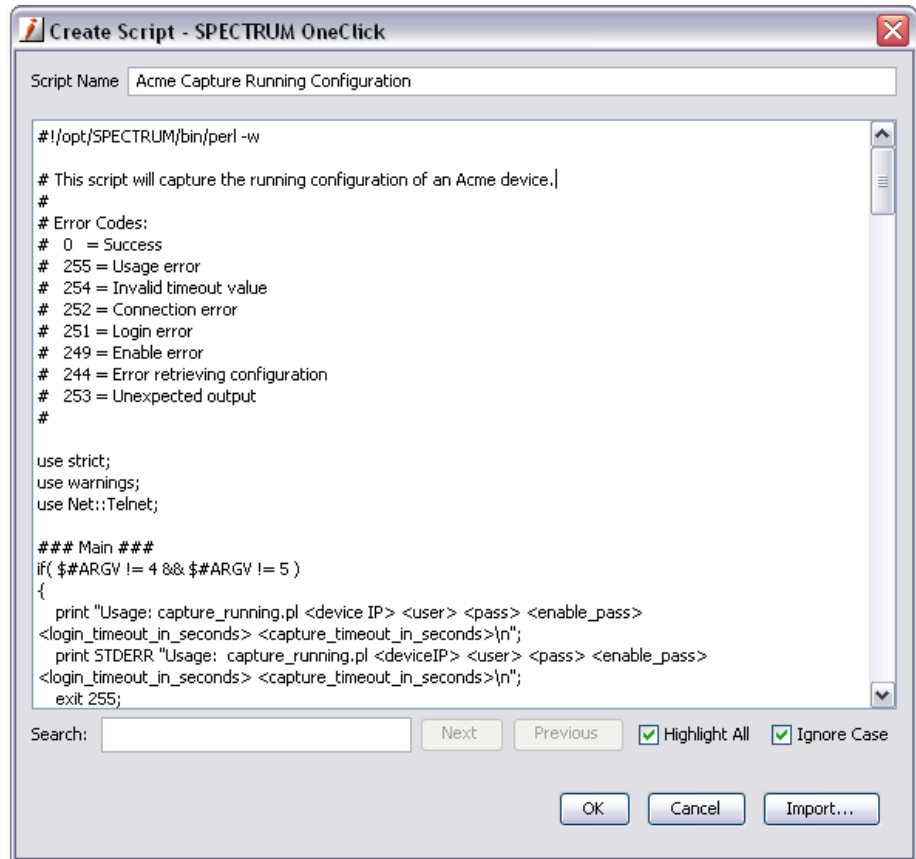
Create Script - SPECTRUM OneClick

Script Name Acme Capture Running Configuration

#!/opt/SPECTRUM/bin/perl -w

# This script will capture the running configuration of an Acme device.
#
# Error Codes:
# 0 = Success
# 255 = Usage error
# 254 = Invalid timeout value
# 252 = Connection error
# 251 = Login error
# 249 = Enable error
# 244 = Error retrieving configuration
# 253 = Unexpected output
#

use strict;
use warnings;
use Net::Telnet;

### Main ###
if( $#ARGV != 4 && $#ARGV != 5 )
{
print "Usage: capture_running.pl <device IP> <user> <pass> <enable_pass> <login_timeout_in_seconds> <capture_timeout_in_seconds>\n";
print STDERR "Usage: capture_running.pl <deviceIP> <user> <pass> <enable_pass> <login_timeout_in_seconds> <capture_timeout_in_seconds>\n";
exit 255;

Search: Next Previous Highlight All Ignore Case

OK Cancel Import...